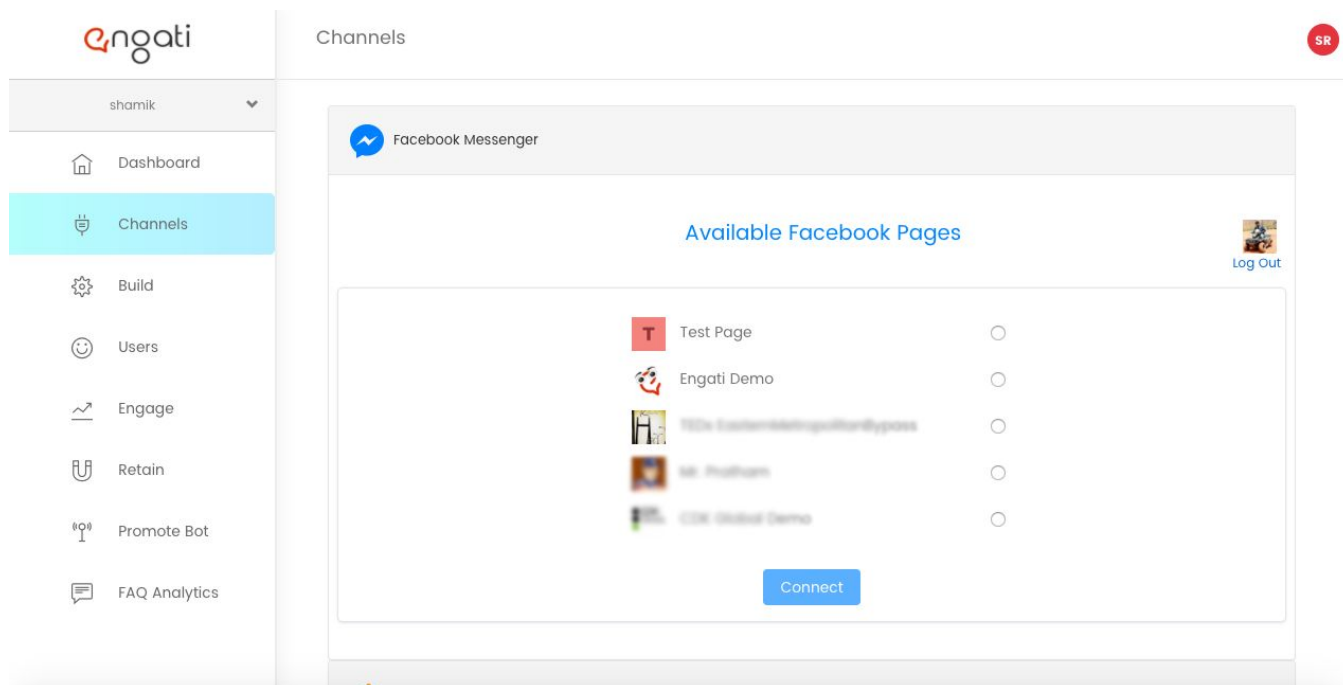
engati

Channels

SR

shamik

Dashboard

Channels

Build

Users

Engage

Retain

Promote Bot

FAQ Analytics

Facebook Messenger

Available Facebook Pages

Log Out

T Test Page

Engati Demo

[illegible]

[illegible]

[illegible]

Connect